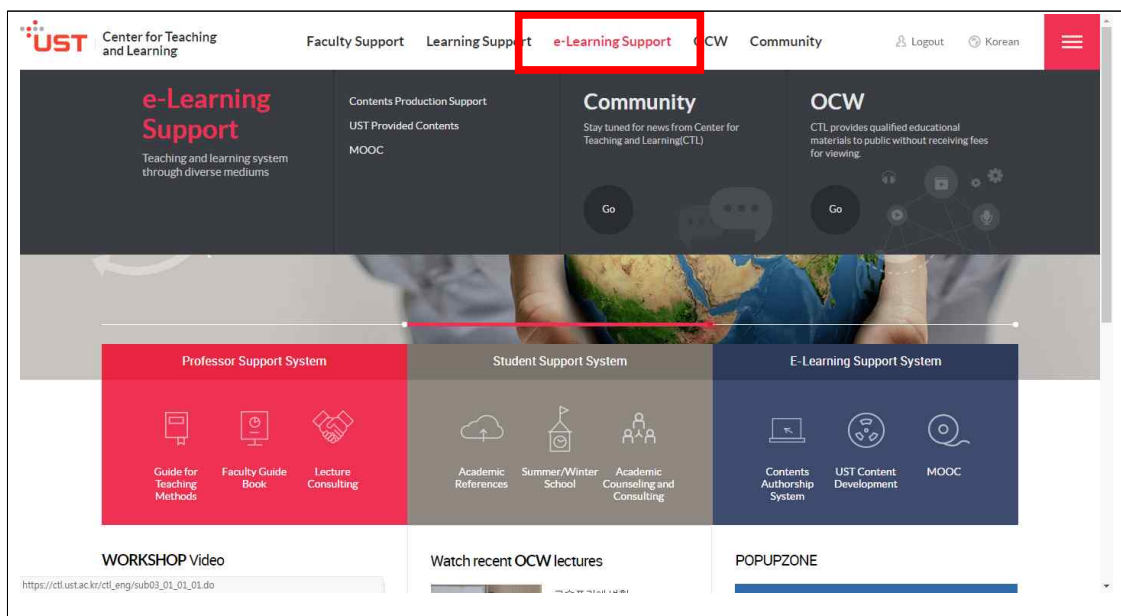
UST Center for Teaching and Learning

Faculty Support Learning Support e-Learning Support OCW Community

Logout Korean

e-Learning Support

Teaching and learning system through diverse mediums

Contents Production Support

UST Provided Contents

MOOC

Community

Stay tuned for news from Center for Teaching and Learning(CTL)

Go

OCW

CTL provides qualified educational materials to public without receiving fees for viewing.

Go

Professor Support System

Guide for Teaching Methods

Faculty Guide Book

Lecture Consulting

Student Support System

Academic References

Summer/Winter School

Academic Counseling and Consulting

E-Learning Support System

Contents Authorship System

UST Content Development

MOOC

WORKSHOP Video

Watch recent OCW lectures

POPUPZONE

https://ctl.ust.ac.kr/ctl_eng/sub03_01_01_01.do